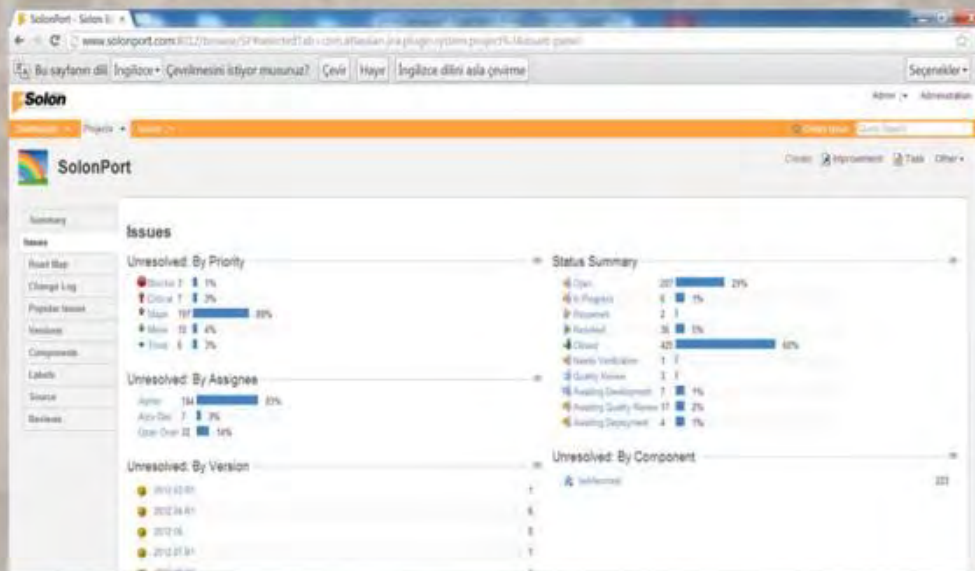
SolonPort - Solon I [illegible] ×

www.solonport.com:8012/browse/SP#selectedTab=com.atlassian.jira.plugin.system.project%3Aissues-panel

Bu sayfanın dili İngilizce Çevrilmesini istiyor musunuz? Çevir Hayır İngilizce dilini asla çevirme

Seçenekler

Solon

Admin Administration

Dashboards Projects Issues Create Issue Quick Search

SolonPort

Create: Improvement Task Other

Summary
Issues
Road Map
Change Log
Popular Issues
Versions
Components
Labels
Source
Reviews

Issues

Unresolved: By Priority

Blocker 2 1%
Critical 7 3%
Major 197 89%
Minor 10 4%
Trivial 6 3%

Unresolved: By Assignee

Admin 184 83%
Apo Dev 7 3%
Open Over 32 14%

Unresolved: By Version

2012.03.R1 1
2012.04.R1 6
2012.6 5
2012.07.R1 1

Status Summary

Open 207 29%
In Progress 6 1%
Reopened 2 1
Resolved 36 5%
Closed 425 60%
Needs Verification 1 1
Quality Review 3 1
Awaiting Development 7 1%
Awaiting Quality Review 17 2%
Awaiting Deployment 4 1%

Unresolved: By Component

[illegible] 223